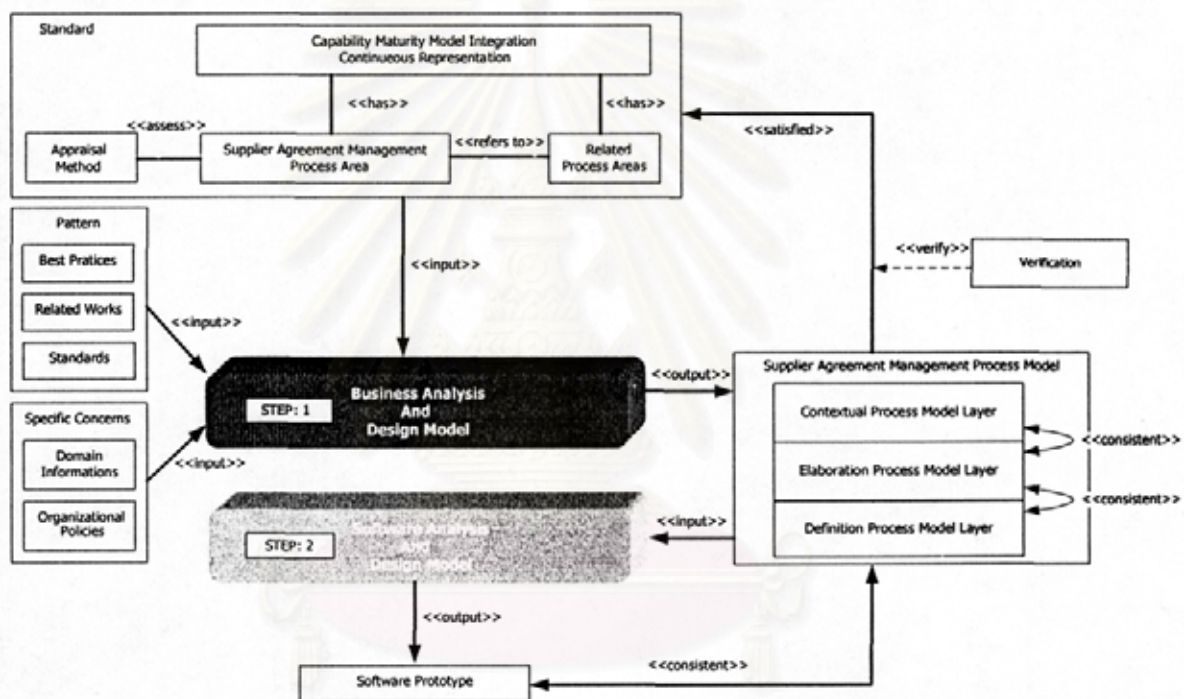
Standard

Capability Maturity Model Integration Continueous Representation

<<has>>

<<has>>

<<assess>>

Appraisal Method

Supplier Agreement Management Process Area

<<refers to>>

Related Process Areas

<<satisfied>>

Pattern

Best Pratices

Related Works

Standards

<<input>>

<<input>>

<<verify>>

Verification

Specific Concerns

Domain Informations

Organizational Policies

<<input>>

STEP: 1

Business Analysis And Design Model

<<output>>

Supplier Agreement Management Process Model

Contextual Process Model Layer

<<consistent>>

Elaboration Process Model Layer

<<consistent>>

Definition Process Model Layer

<<input>>

STEP: 2

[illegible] Analysis And Design Model

<<output>>

<<consistent>>

Software Prototype